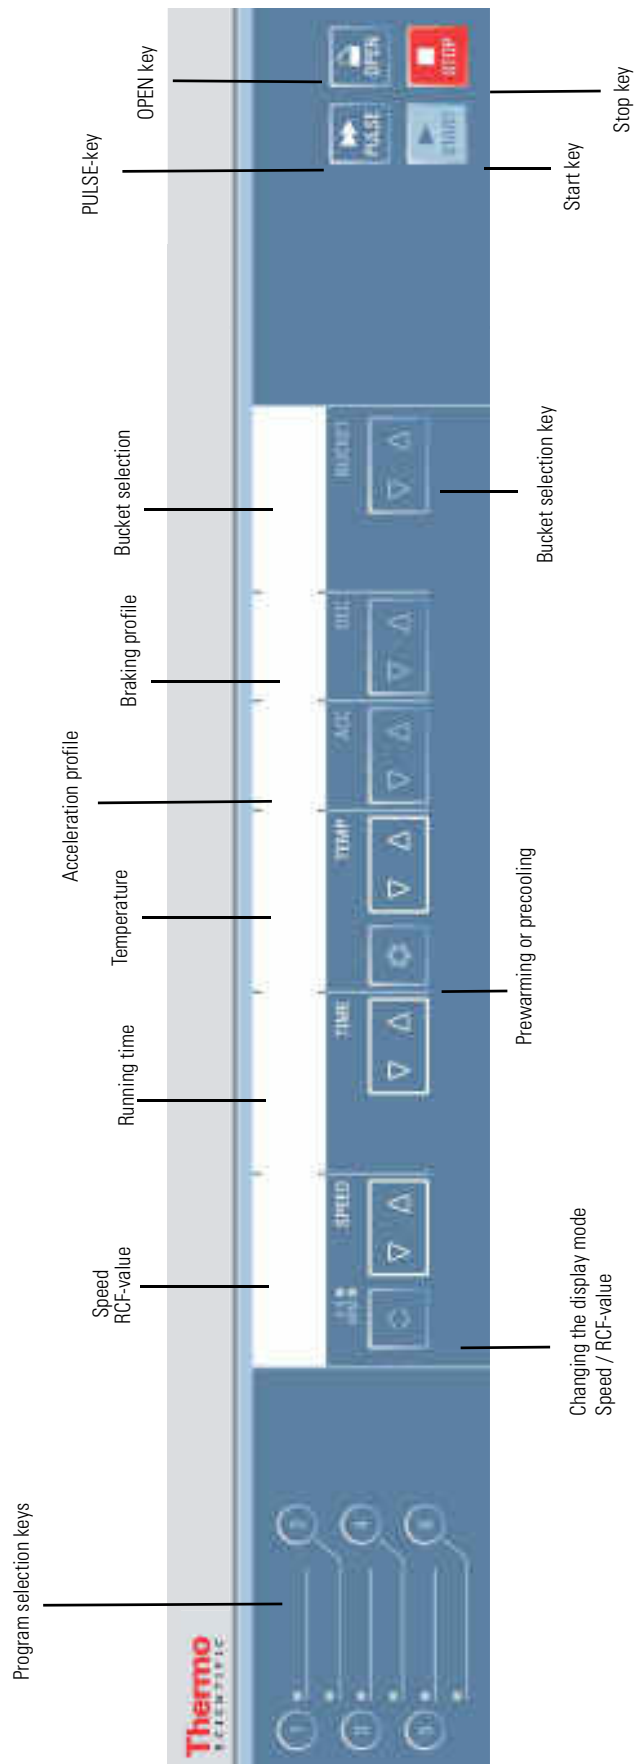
OPEN key

PULSE-key

Stop key

Start key

OPEN

PULSE

STOP

START

Bucket selection

Braking profile

Acceleration profile

Temperature

Running time

Speed
RCF-value

Bucket selection key

Prewarming or precooling

Changing the display mode
Speed / RCF-value

Program selection keys

BUCKET

DEC

ACC

TEMP

TIME

SPEED

Thermo
SCIENTIFIC